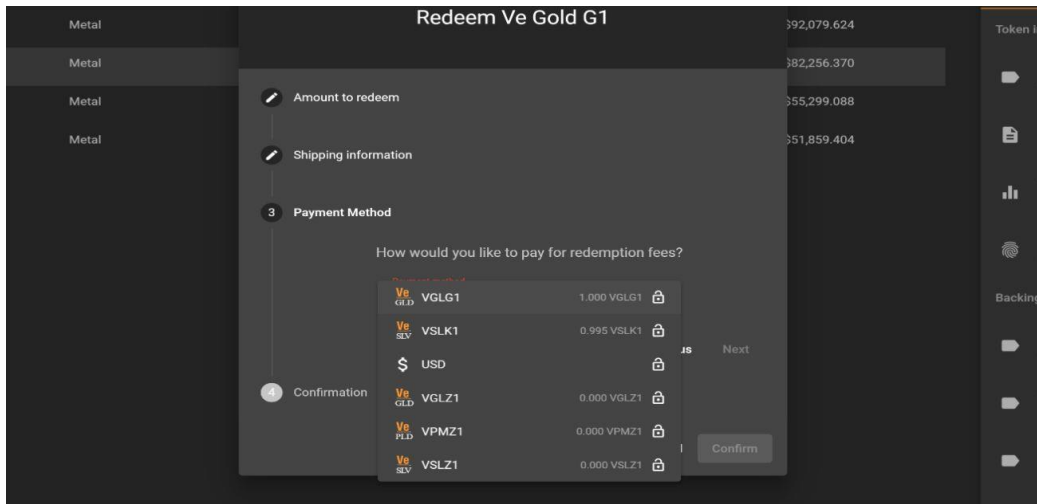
Metal
Metal
Metal
Metal

Redeem Ve Gold G1

592,079.624
582,256.370
555,299.088
551,859.404

Token i

Amount to redeem

Shipping information

3 Payment Method

How would you like to pay for redemption fees?

Payment method

Ve GLD VGLG1 1.000 VGLG1
Ve SLV VSLK1 0.995 VSLK1
$ USD
Ve GLD VGLZ1 0.000 VGLZ1
Ve PLD VPMZ1 0.000 VPMZ1
Ve SLV VSLZ1 0.000 VSLZ1

us Next

4 Confirmation

Confirm

Backin